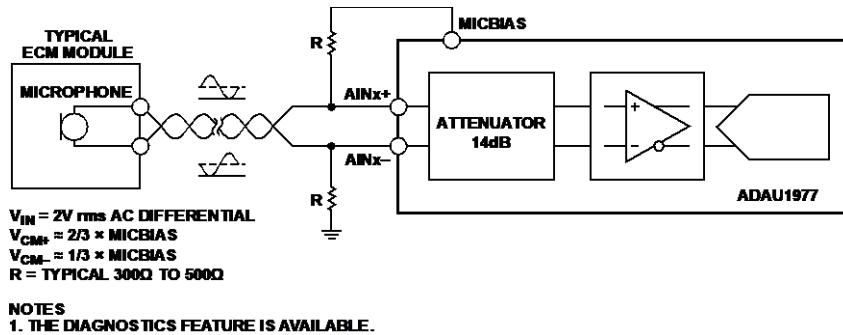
TYPICAL ECM MODULE

MICROPHONE

R

MICBIAS

AINx+

AINx–

R

ATTENUATOR 14dB

+

–

ADAU1977

$V_{IN}$ = 2V rms AC DIFFERENTIAL
$V_{CM+}$ = 2/3 × MICBIAS
$V_{CM-}$ = 1/3 × MICBIAS
R = TYPICAL 300Ω TO 500Ω

NOTES
1. THE DIAGNOSTICS FEATURE IS AVAILABLE.